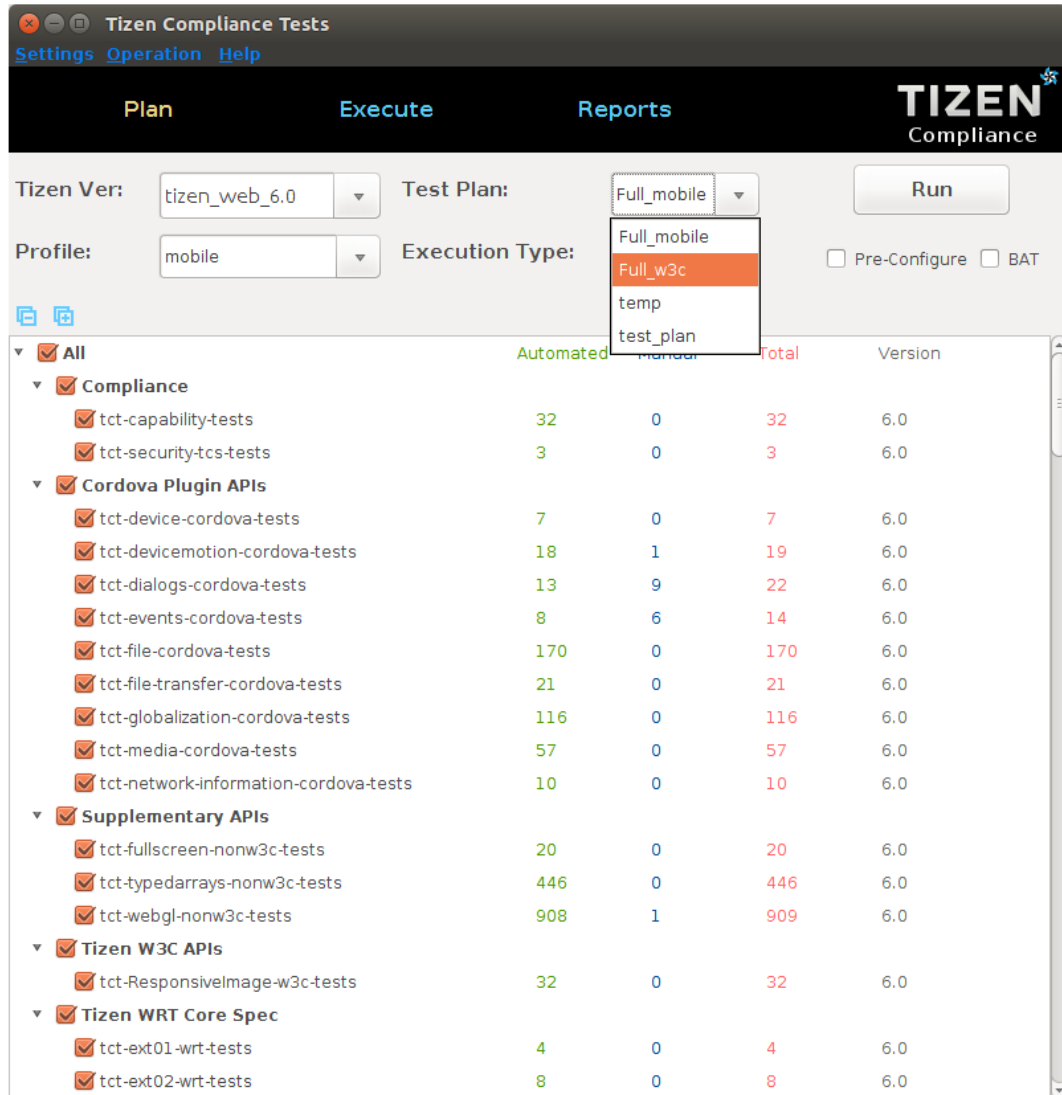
Tizen Compliance Tests

Settings Operation Help

Plan Execute Reports

TIZEN Compliance

Tizen Ver: tizen_web_6.0
Test Plan: Full_mobile
Run

Profile: mobile
Execution Type:

Full_mobile
Full_w3c
temp
test_plan

Pre-Configure BAT

| All | Automated | Manual | Total | Version |
|---|---|---|---|---|
| Compliance | | | | |
| tct-capability-tests | 32 | 0 | 32 | 6.0 |
| tct-security-tcs-tests | 3 | 0 | 3 | 6.0 |
| Cordova Plugin APIs | | | | |
| tct-device-cordova-tests | 7 | 0 | 7 | 6.0 |
| tct-devicemotion-cordova-tests | 18 | 1 | 19 | 6.0 |
| tct-dialogs-cordova-tests | 13 | 9 | 22 | 6.0 |
| tct-events-cordova-tests | 8 | 6 | 14 | 6.0 |
| tct-file-cordova-tests | 170 | 0 | 170 | 6.0 |
| tct-file-transfer-cordova-tests | 21 | 0 | 21 | 6.0 |
| tct-globalization-cordova-tests | 116 | 0 | 116 | 6.0 |
| tct-media-cordova-tests | 57 | 0 | 57 | 6.0 |
| tct-network-information-cordova-tests | 10 | 0 | 10 | 6.0 |
| Supplementary APIs | | | | |
| tct-fullscreen-nonw3c-tests | 20 | 0 | 20 | 6.0 |
| tct-typedarrays-nonw3c-tests | 446 | 0 | 446 | 6.0 |
| tct-webgl-nonw3c-tests | 908 | 1 | 909 | 6.0 |
| Tizen W3C APIs | | | | |
| tct-ResponsiveImage-w3c-tests | 32 | 0 | 32 | 6.0 |
| Tizen WRT Core Spec | | | | |
| tct-ext01-wrt-tests | 4 | 0 | 4 | 6.0 |
| tct-ext02-wrt-tests | 8 | 0 | 8 | 6.0 |